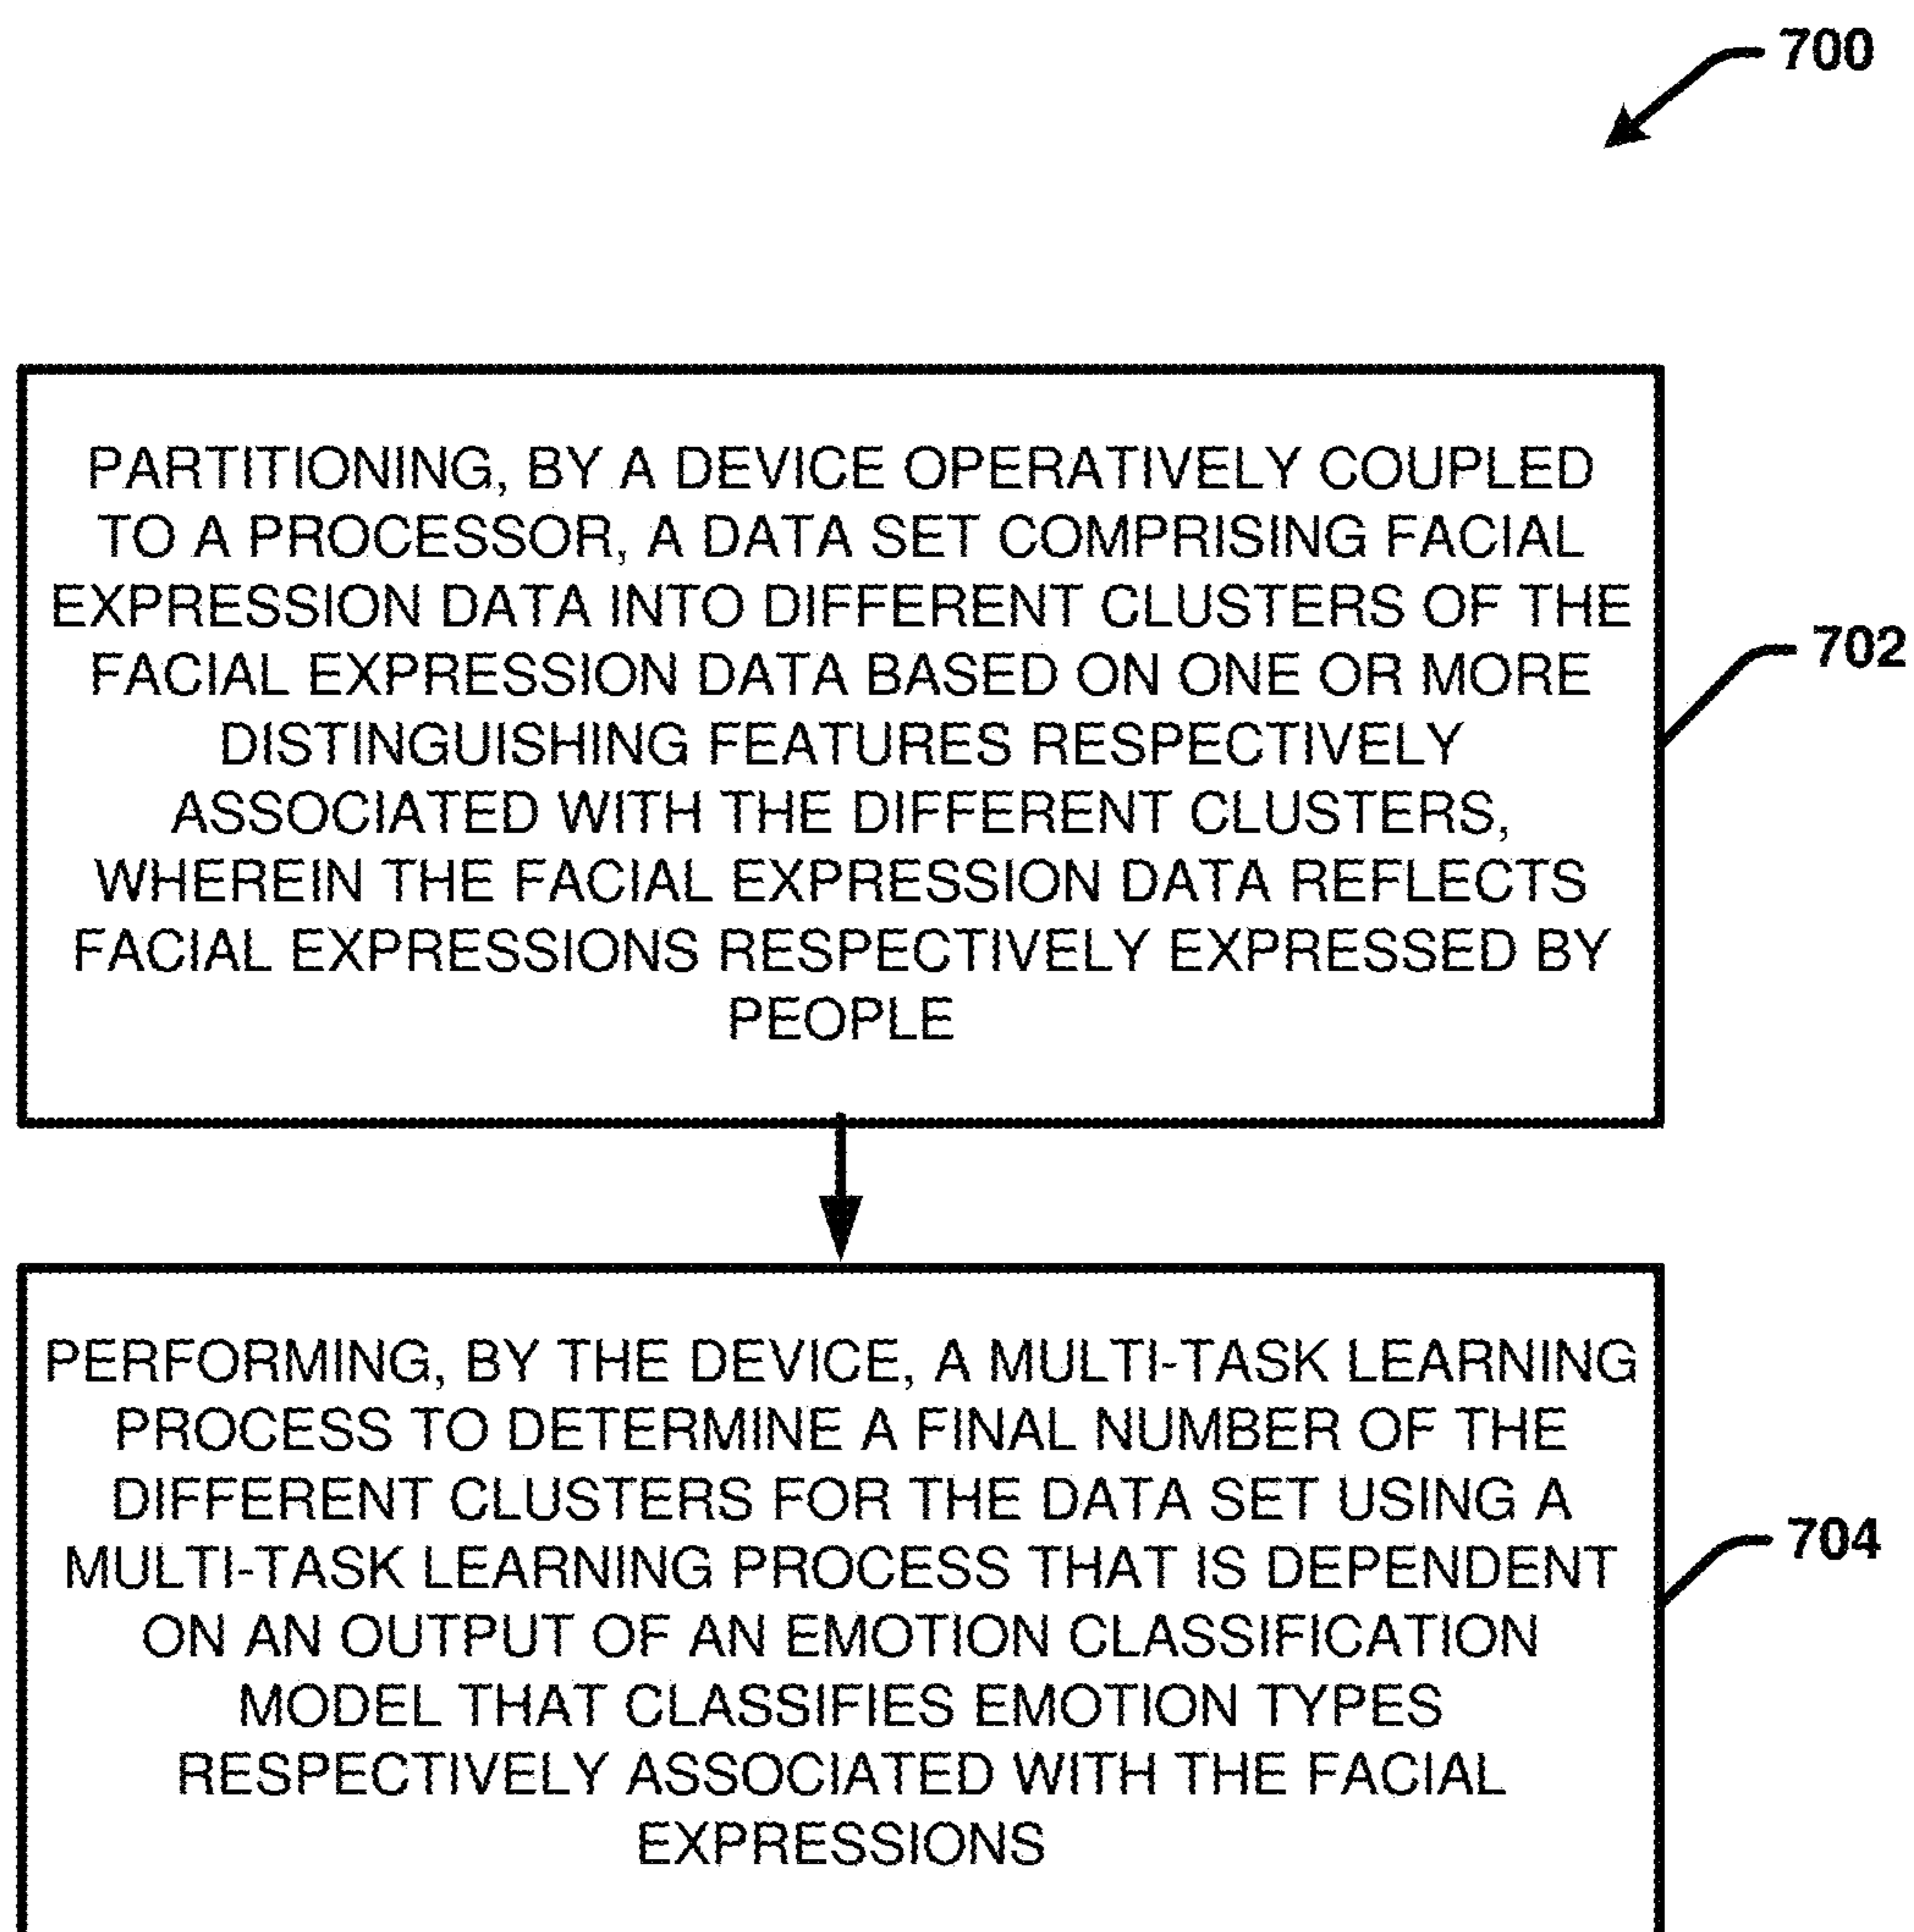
700

PARTITIONING, BY A DEVICE OPERATIVELY COUPLED TO A PROCESSOR, A DATA SET COMPRISING FACIAL EXPRESSION DATA INTO DIFFERENT CLUSTERS OF THE FACIAL EXPRESSION DATA BASED ON ONE OR MORE DISTINGUISHING FEATURES RESPECTIVELY ASSOCIATED WITH THE DIFFERENT CLUSTERS, WHEREIN THE FACIAL EXPRESSION DATA REFLECTS FACIAL EXPRESSIONS RESPECTIVELY EXPRESSED BY PEOPLE

702

PERFORMING, BY THE DEVICE, A MULTI-TASK LEARNING PROCESS TO DETERMINE A FINAL NUMBER OF THE DIFFERENT CLUSTERS FOR THE DATA SET USING A MULTI-TASK LEARNING PROCESS THAT IS DEPENDENT ON AN OUTPUT OF AN EMOTION CLASSIFICATION MODEL THAT CLASSIFIES EMOTION TYPES RESPECTIVELY ASSOCIATED WITH THE FACIAL EXPRESSIONS

704